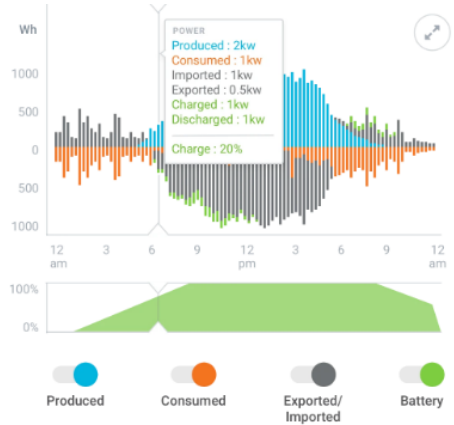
Wh

POWER
Produced : 2kw
Consumed : 1kw
Imported : 1kw
Exported : 0.5kw
Charged : 1kw
Discharged : 1kw

Charge : 20%

1000
500
0
500
1000

12 am
3
6
9
12 pm
3
6
9
12 am

100%
0%

Produced
Consumed
Exported/ Imported
Battery